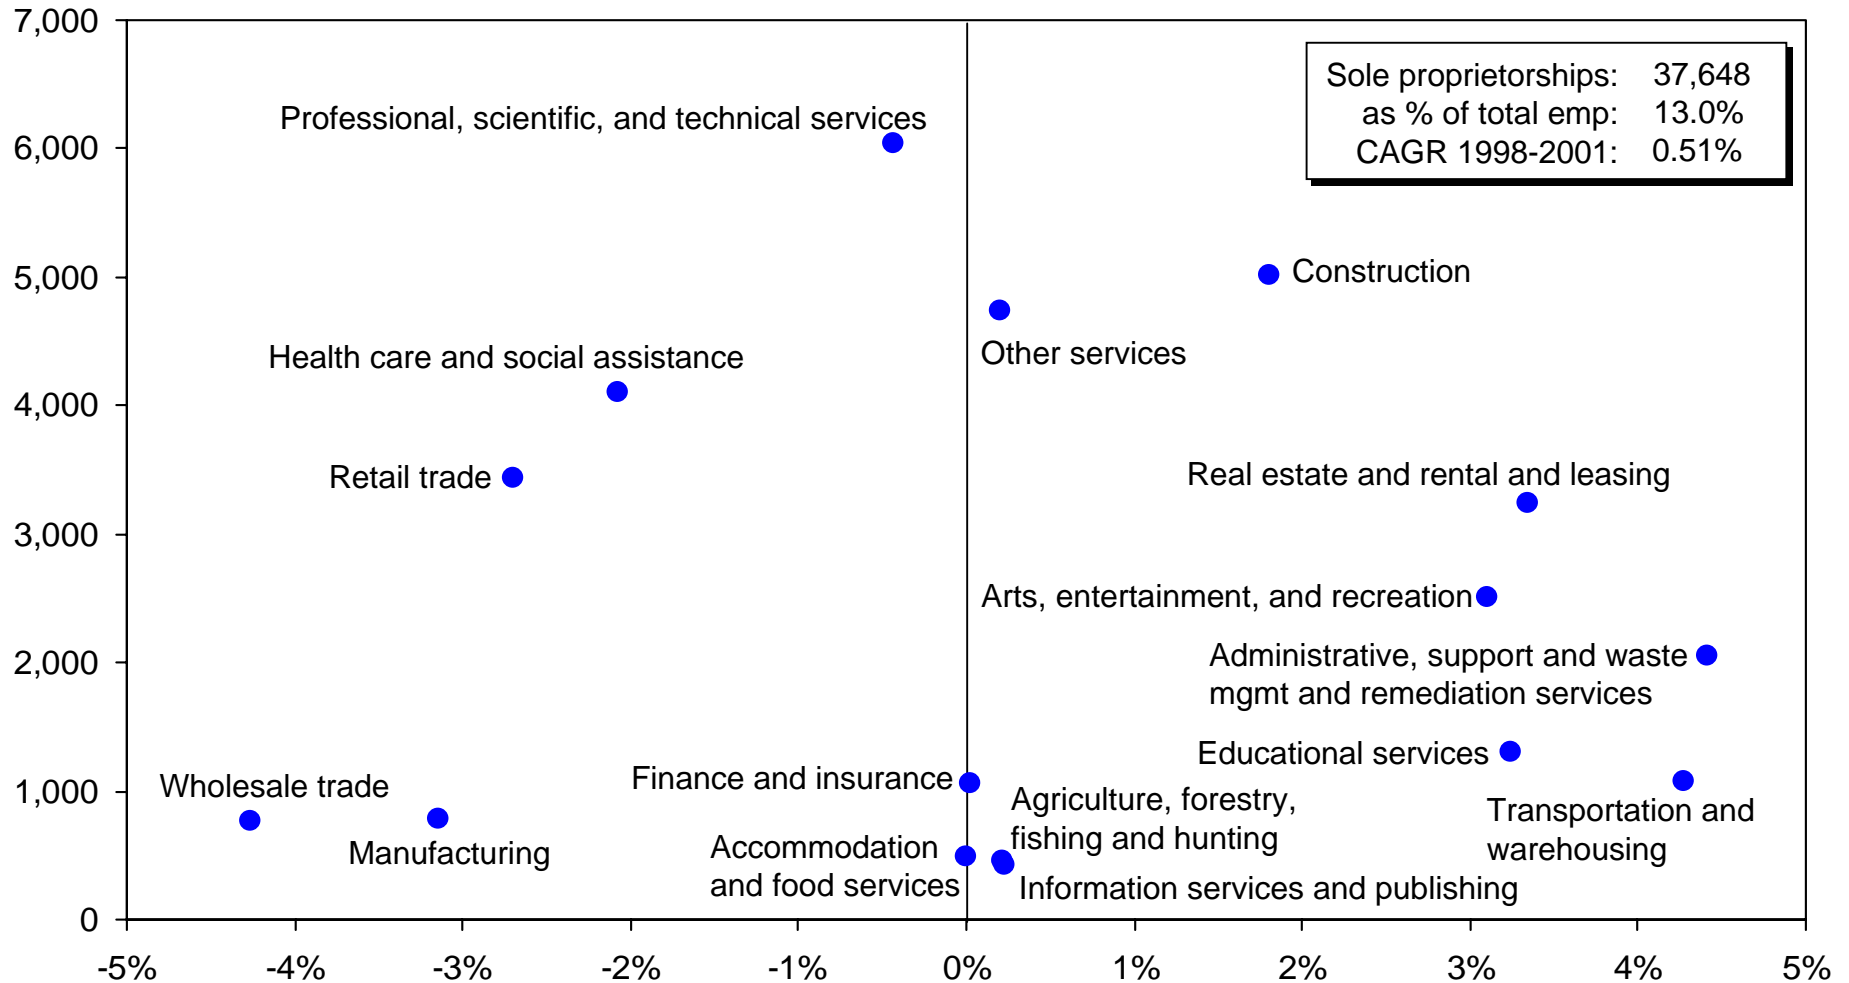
7,000
6,000
5,000
4,000
3,000
2,000
1,000
0

-5%
-4%
-3%
-2%
-1%
0%
1%
2%
3%
4%
5%

| Sole proprietorships: | 37,648 |
|---|---|
| as % of total emp: | 13.0% |
| CAGR 1998-2001: | 0.51% |

Professional, scientific, and technical services
Construction
Other services
Health care and social assistance
Retail trade
Real estate and rental and leasing
Arts, entertainment, and recreation
Administrative, support and waste mgmt and remediation services
Educational services
Finance and insurance
Wholesale trade
Agriculture, forestry, fishing and hunting
Transportation and warehousing
Manufacturing
Accommodation and food services
Information services and publishing